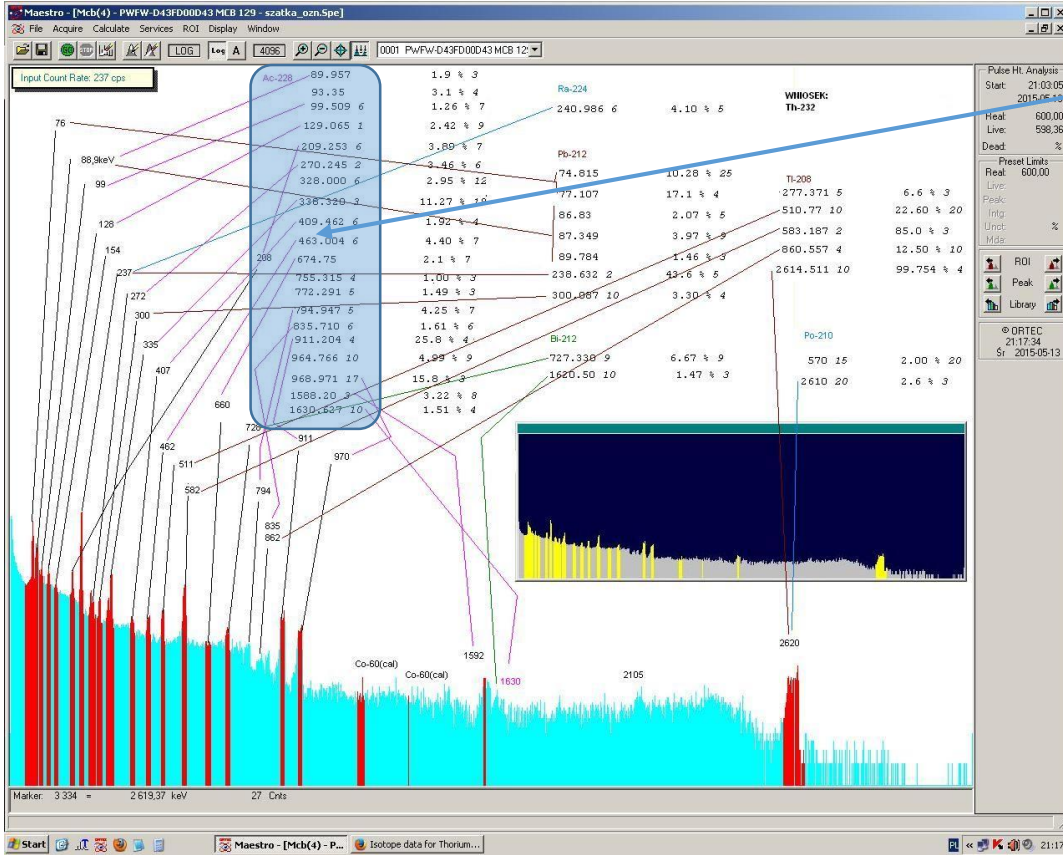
Maestro - [Mcb(4) - PWFW-D43FD00D43 MCB 129 - szatka_ozn.Spe]
File Acquire Calculate Services ROI Display Window
LOG Log A 4096 0001 PWFW-D43FD00D43 MCB 12
Input Count Rate: 237 cps

Ac-228
89.957 1.9 % 3
93.35 3.1 % 4
99.509 6 1.26 % 7
129.065 1 2.42 % 9
209.253 6 3.89 % 7
270.245 2 3.46 % 6
328.000 6 2.95 % 12
338.320 3 11.27 % 19
409.462 6 1.92 % 4
463.004 6 4.40 % 7
674.75 2.1 % 7
755.315 4 1.00 % 3
772.291 5 1.49 % 3
794.947 5 4.25 % 7
835.710 6 1.61 % 6
911.204 4 25.8 % 4
964.766 10 4.99 % 9
968.971 17 15.8 % 3
1588.20 3 3.22 % 8
1630.627 10 1.51 % 4

Ra-224
240.986 6 4.10 % 5

WNIOSEK:
Th-232

Pb-212
74.815 10.28 % 25
77.107 17.1 % 4
86.83 2.07 % 5
87.349 3.97 % 9
89.784 1.46 % 3
238.632 2 43.6 % 5
300.087 10 3.30 % 4

Tl-208
277.371 5 6.6 % 3
510.77 10 22.60 % 20
583.187 2 85.0 % 3
860.557 4 12.50 % 10
2614.511 10 99.754 % 4

Bi-212
727.330 9 6.67 % 9
1620.50 10 1.47 % 3

Po-210
570 15 2.00 % 20
2610 20 2.6 % 3

76
88,9keV
99
128
154
237
272
300
335
407
208
660
462
511
582
726
911
970
794
835
862
1592
1630
2105
2620
Co-60(cal)
Co-60(cal)

Pulse Ht. Analysis
Start: 21:03:05
2015-05-1
Real: 600,00
Live: 598,36
Dead: %
Preset Limits
Real: 600,00
Live:
Peak:
Intg:
Unct: %
Mda:
ROI
Peak
Library
© ORTEC
21:17:34
Śr 2015-05-13

Marker: 3 334 = 2 619,37 keV 27 Cnts

Start
Maestro - [Mcb(4) - P...
Isotope data for Thorium...
PL
21:17